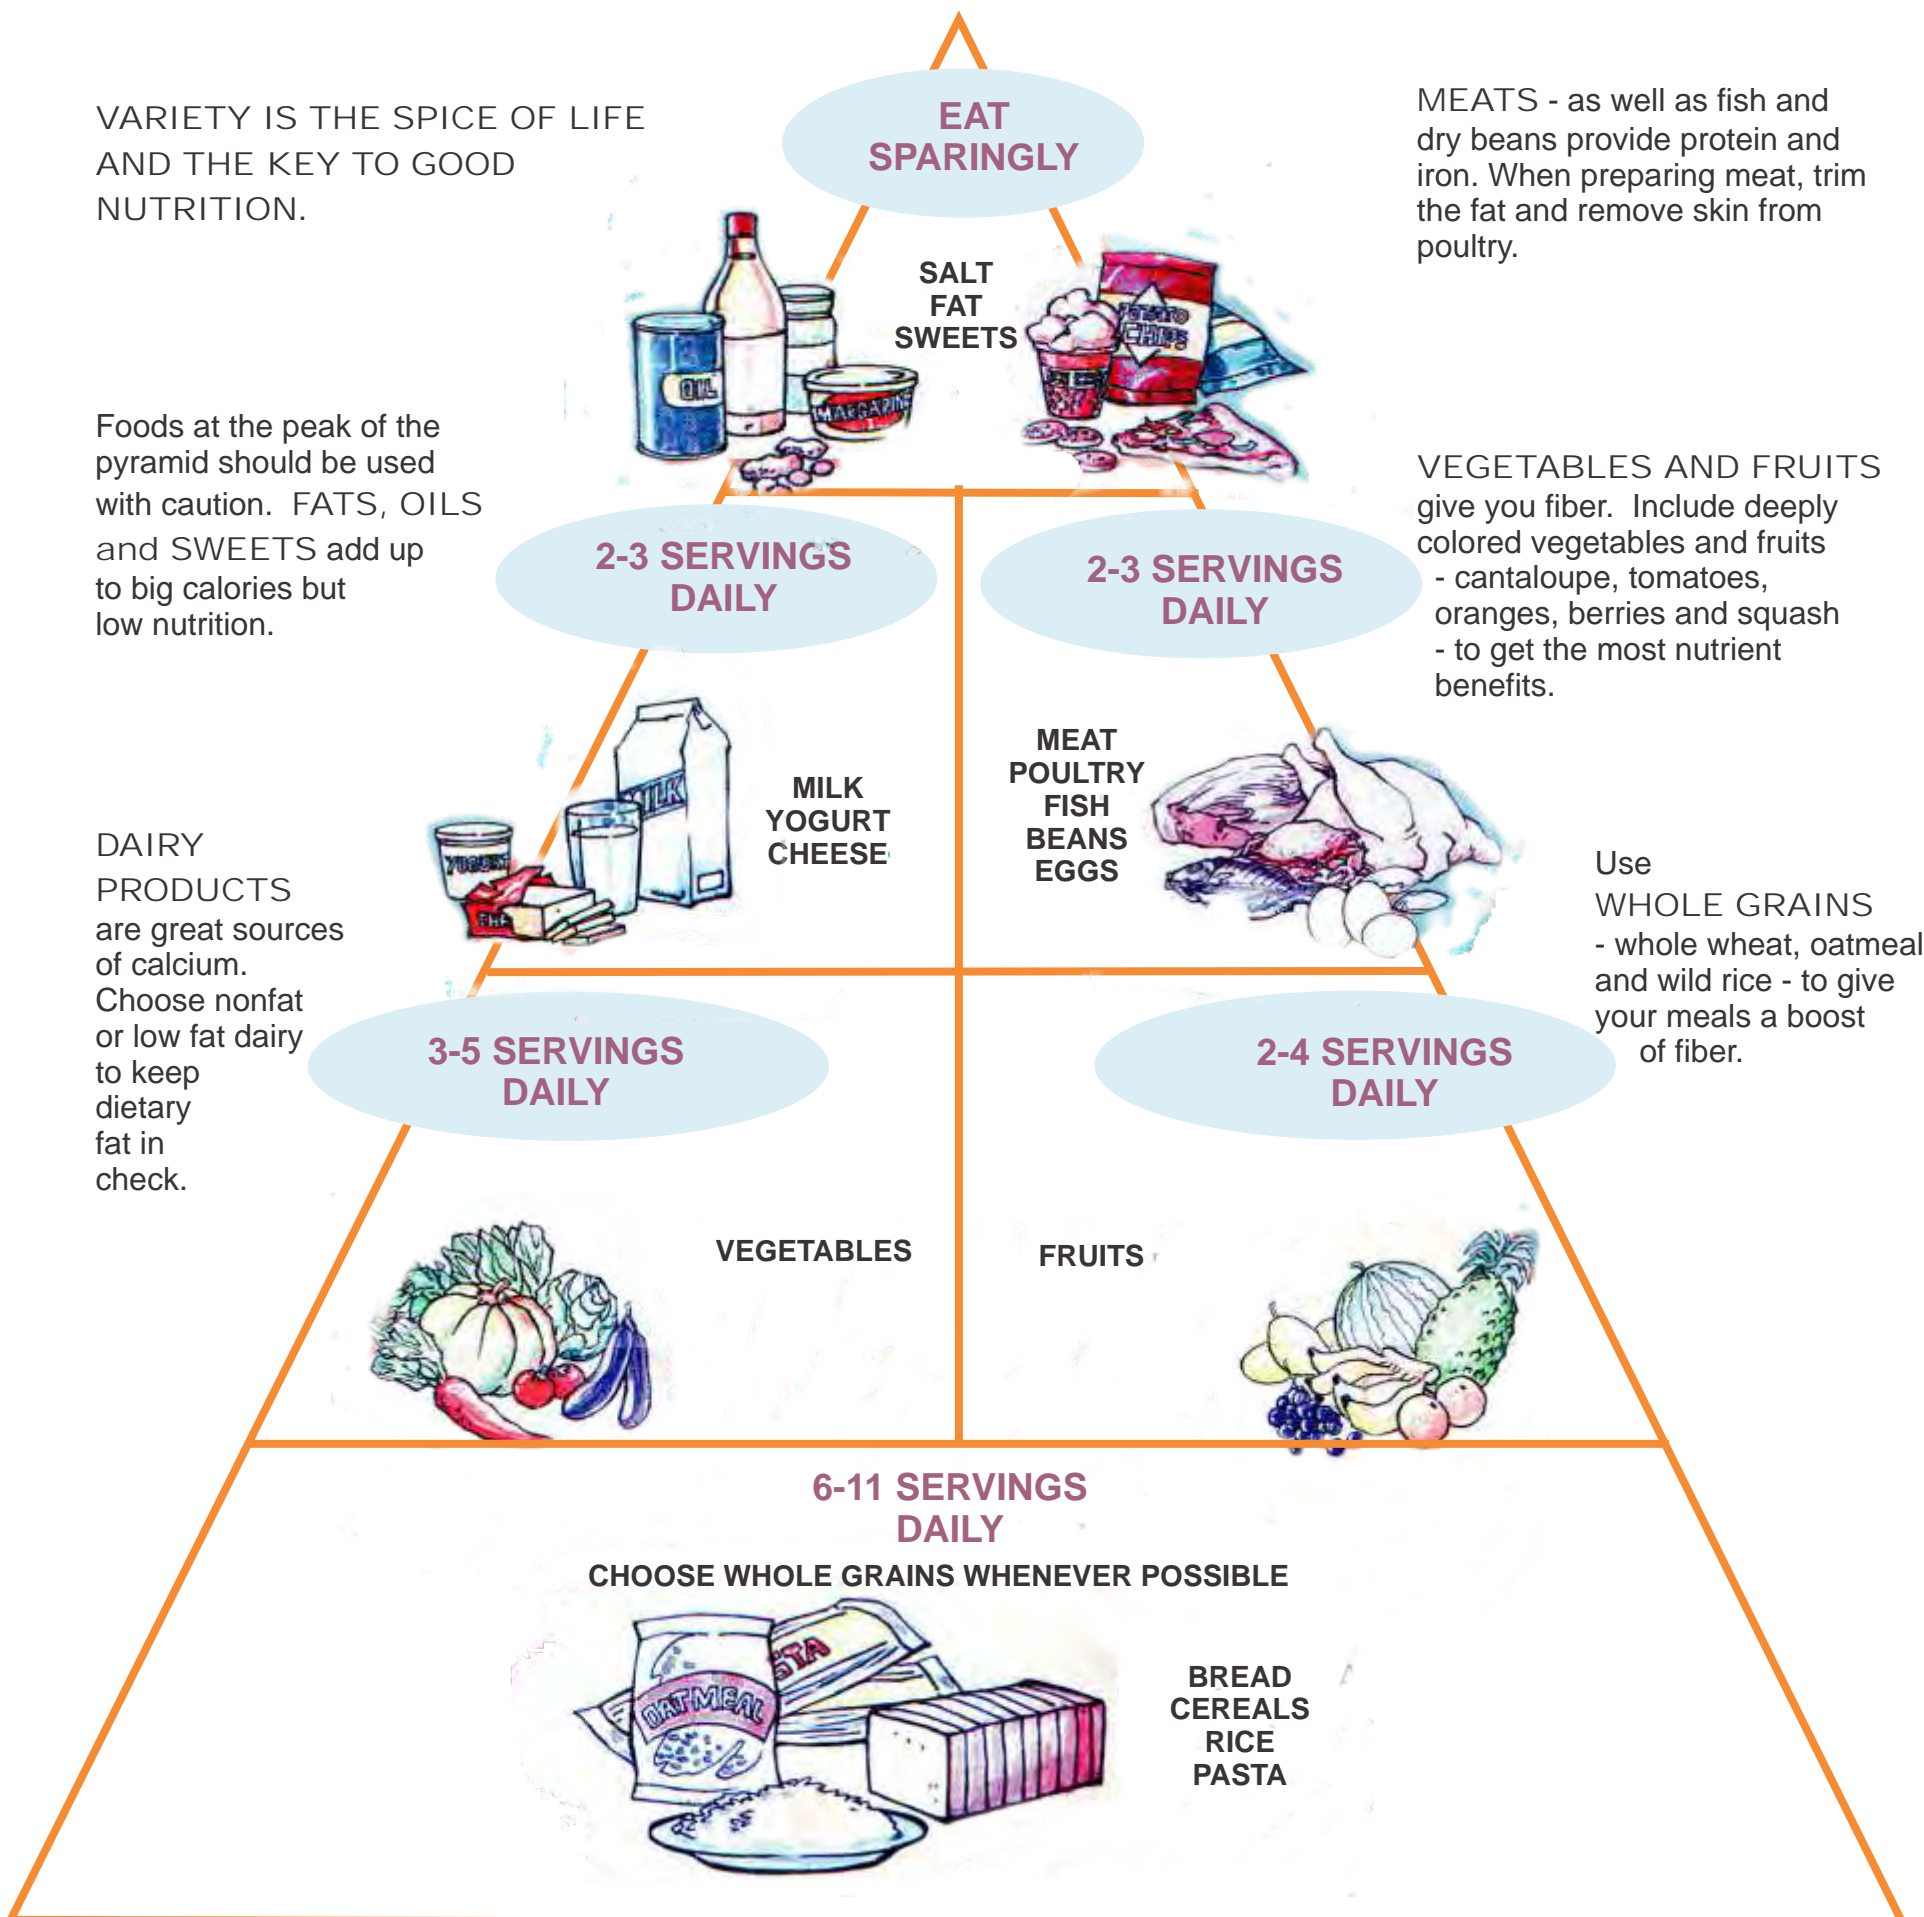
VARIETY IS THE SPICE OF LIFE AND THE KEY TO GOOD NUTRITION.

EAT SPARINGLY

MEATS - as well as fish and dry beans provide protein and iron. When preparing meat, trim the fat and remove skin from poultry.

SALT
FAT
SWEETS

OIL

MARGARINE

POTATO CHIPS

Foods at the peak of the pyramid should be used with caution. FATS, OILS and SWEETS add up to big calories but low nutrition.

VEGETABLES AND FRUITS give you fiber. Include deeply colored vegetables and fruits - cantaloupe, tomatoes, oranges, berries and squash - to get the most nutrient benefits.

2-3 SERVINGS DAILY

2-3 SERVINGS DAILY

MILK

MILK
YOGURT
CHEESE

MEAT
POULTRY
FISH
BEANS
EGGS

YOGURT

DAIRY PRODUCTS are great sources of calcium. Choose nonfat or low fat dairy to keep dietary fat in check.

Use WHOLE GRAINS - whole wheat, oatmeal and wild rice - to give your meals a boost of fiber.

3-5 SERVINGS DAILY

2-4 SERVINGS DAILY

VEGETABLES

FRUITS

6-11 SERVINGS DAILY

CHOOSE WHOLE GRAINS WHENEVER POSSIBLE

OATMEAL

STA

BREAD
CEREALS
RICE
PASTA